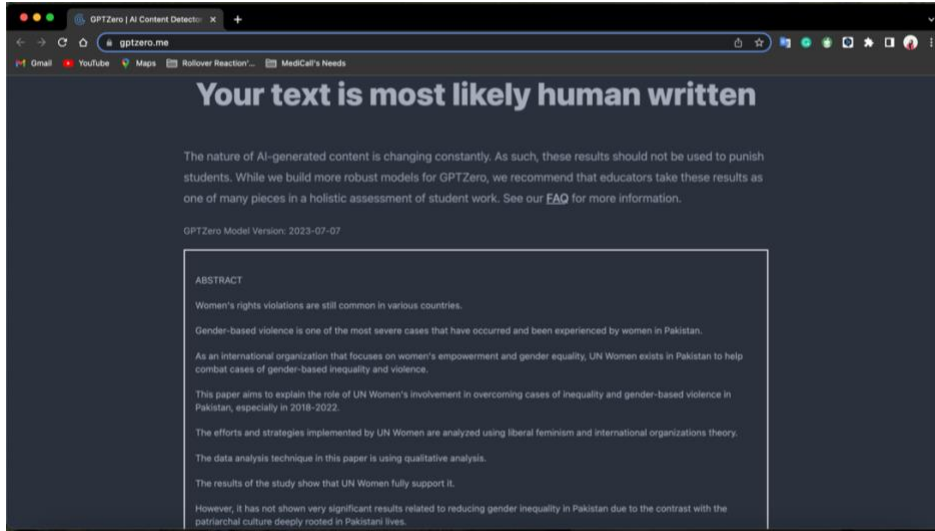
GPTZero | AI Content Detector ×

gptzero.me

Gmail YouTube Maps Rollover Reaction'... MediCall's Needs

Your text is most likely human written

The nature of AI-generated content is changing constantly. As such, these results should not be used to punish students. While we build more robust models for GPTZero, we recommend that educators take these results as one of many pieces in a holistic assessment of student work. See our FAQ for more information.

GPTZero Model Version: 2023-07-07

ABSTRACT

Women's rights violations are still common in various countries.

Gender-based violence is one of the most severe cases that have occurred and been experienced by women in Pakistan.

As an international organization that focuses on women's empowerment and gender equality, UN Women exists in Pakistan to help combat cases of gender-based inequality and violence.

This paper aims to explain the role of UN Women's involvement in overcoming cases of inequality and gender-based violence in Pakistan, especially in 2018-2022.

The efforts and strategies implemented by UN Women are analyzed using liberal feminism and international organizations theory.

The data analysis technique in this paper is using qualitative analysis.

The results of the study show that UN Women fully support it.

However, it has not shown very significant results related to reducing gender inequality in Pakistan due to the contrast with the patriarchal culture deeply rooted in Pakistani lives.